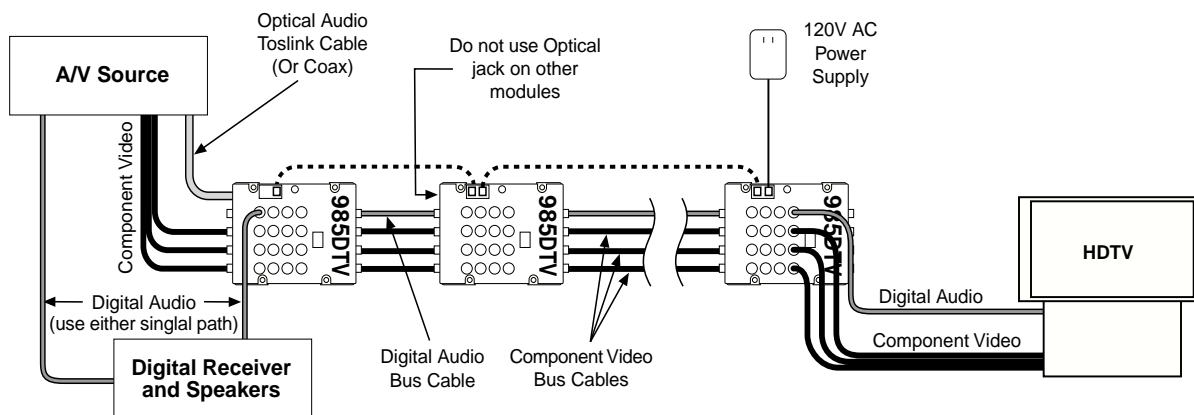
A/V Source

Optical Audio Toslink Cable (Or Coax)

Do not use Optical jack on other modules

120V AC Power Supply

Component Video

985DTV

985DTV

985DTV

HDTV

Digital Audio (use either singlal path)

Digital Receiver and Speakers

Digital Audio Bus Cable

Component Video Bus Cables

Digital Audio

Component Video